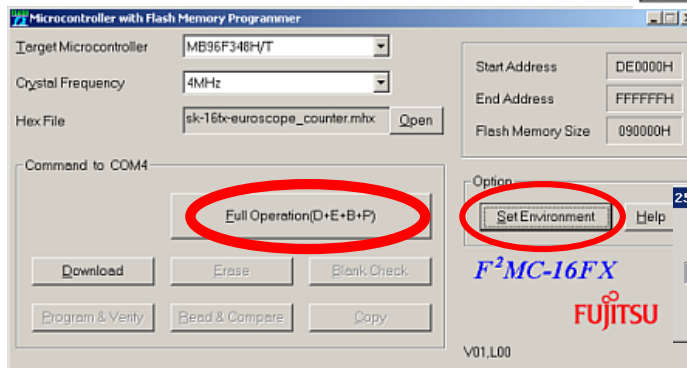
Microcontroller with Flash Memory Programmer

Target Microcontroller MB96F348H/T

Crystal Frequency 4MHz

Hex File sk-16fx-euroscope_counter.mhx Open

Start Address DE0000H

End Address FFFFFFH

Flash Memory Size 090000H

Command to COM4

Full Operation(D+E+B+P)

Download

Erase

Blank Check

Program & Verify

Read & Compare

Copy

Option

Set Environment

Help

$F^2MC$-16FX

FUJITSU

V01,L00